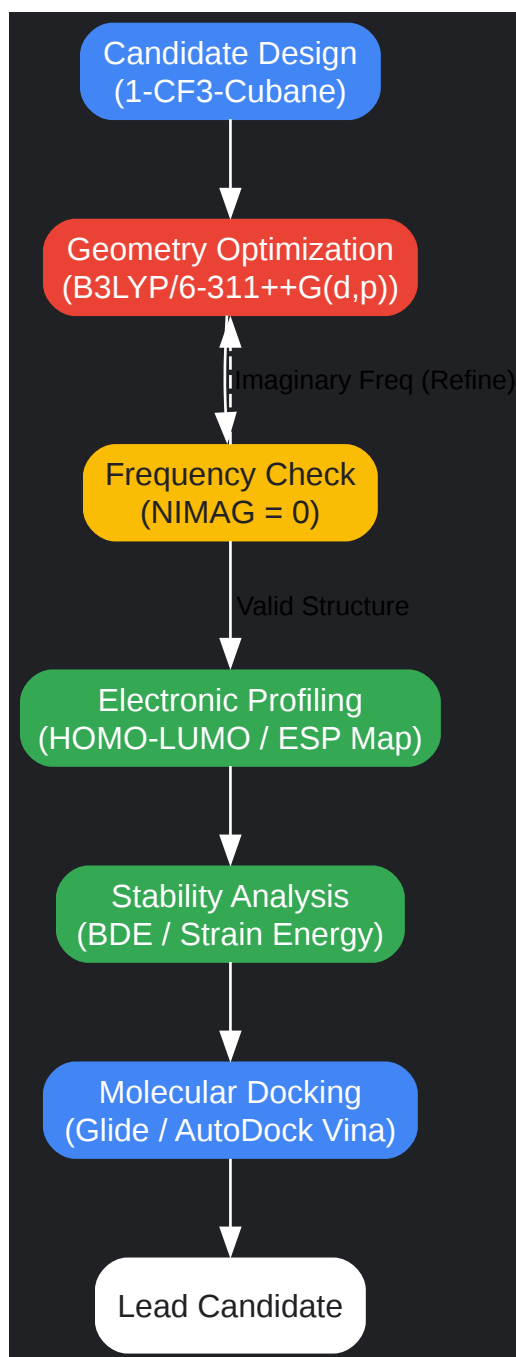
Candidate Design
(1-CF3-Cubane)

Geometry Optimization
(B3LYP/6-311++G(d,p))

Imaginary Freq (Refine)

Frequency Check
(NIMAG = 0)

Valid Structure

Electronic Profiling
(HOMO-LUMO / ESP Map)

Stability Analysis
(BDE / Strain Energy)

Molecular Docking
(Glide / AutoDock Vina)

Lead Candidate